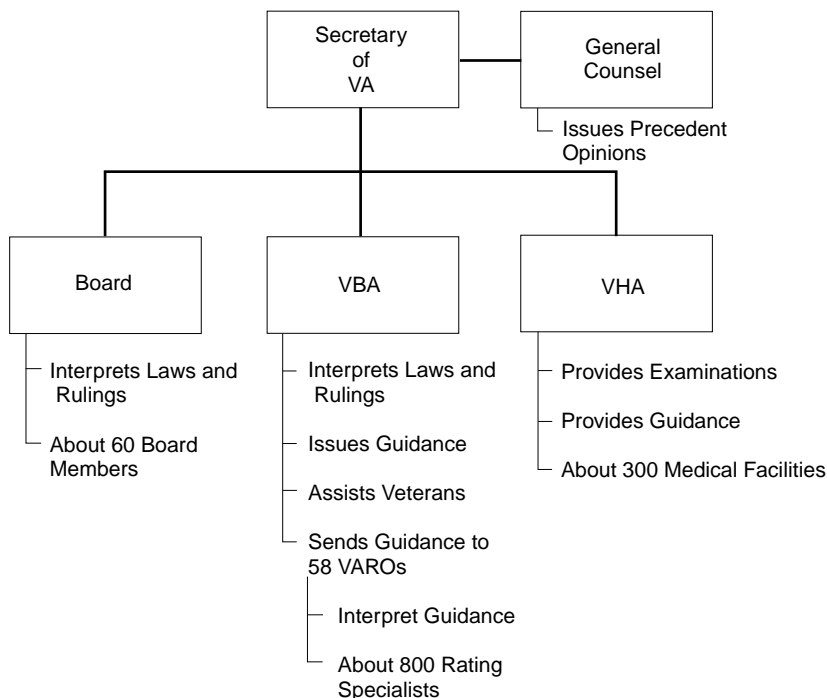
Secretary of VA

General Counsel

Issues Precedent Opinions

Board

Interprets Laws and Rulings

About 60 Board Members

VBA

Interprets Laws and Rulings

Issues Guidance

Assists Veterans

Sends Guidance to 58 VAROs

Interpret Guidance

About 800 Rating Specialists

VHA

Provides Examinations

Provides Guidance

About 300 Medical Facilities